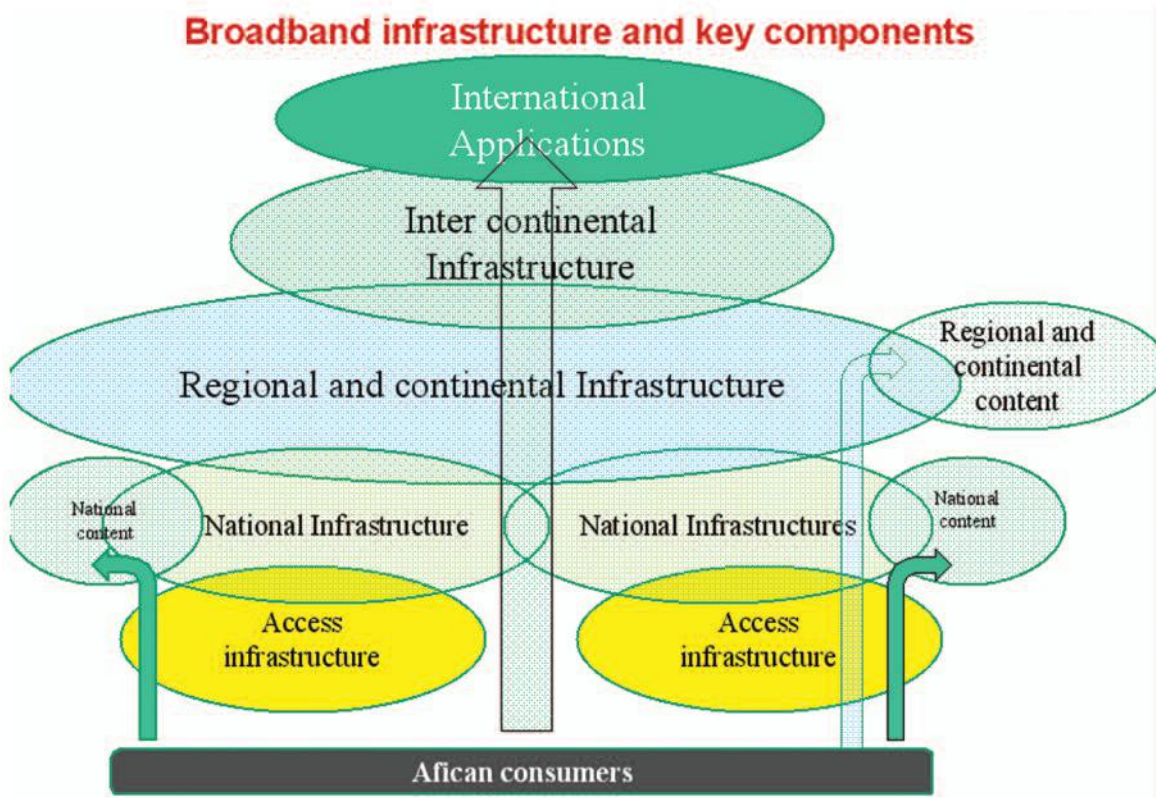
Broadband infrastructure and key components

International Applications

Inter continental Infrastructure

Regional and continental Infrastructure

Regional and continental content

National content

National Infrastructure

National Infrastructures

National content

Access infrastructure

Access infrastructure

Afican consumers